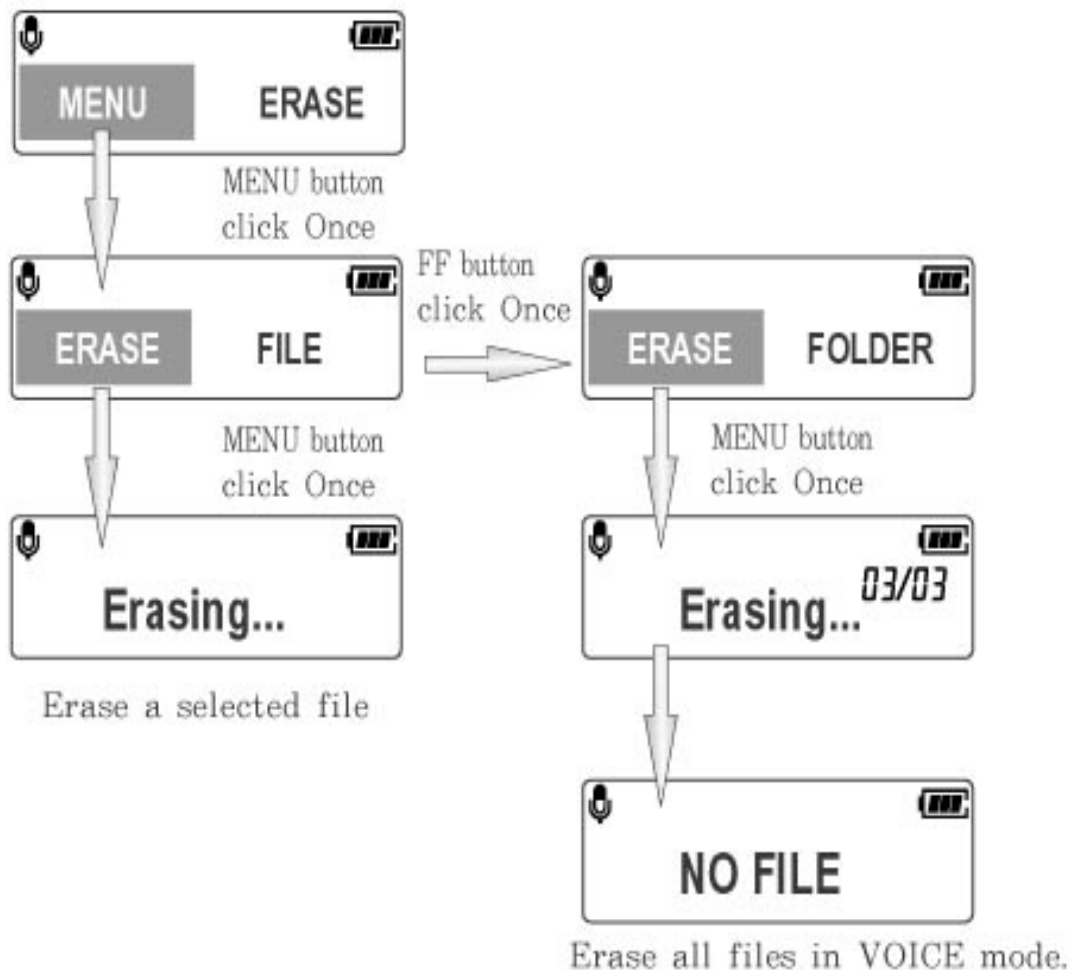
MENU ERASE

MENU button click Once

ERASE FILE

FF button click Once

ERASE FOLDER

MENU button click Once

MENU button click Once

Erasing...

Erase a selected file

Erasing... 03/03

NO FILE

Erase all files in VOICE mode.